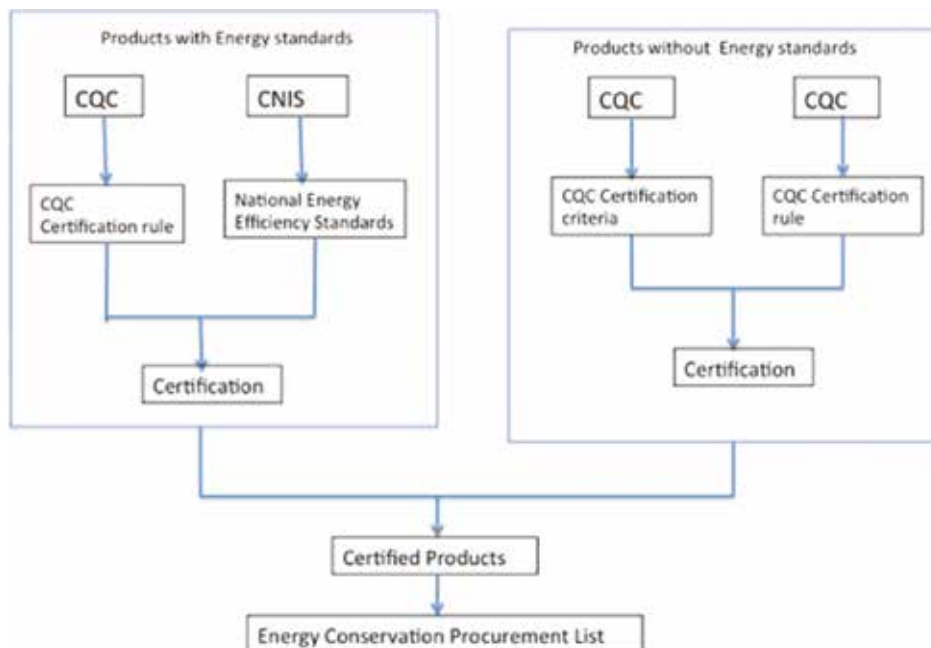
Products with Energy standards

CQC

CNIS

CQC Certification rule

National Energy Efficiency Standards

Certification

Products without Energy standards

CQC

CQC

CQC Certification criteria

CQC Certification rule

Certification

Certified Products

Energy Conservation Procurement List